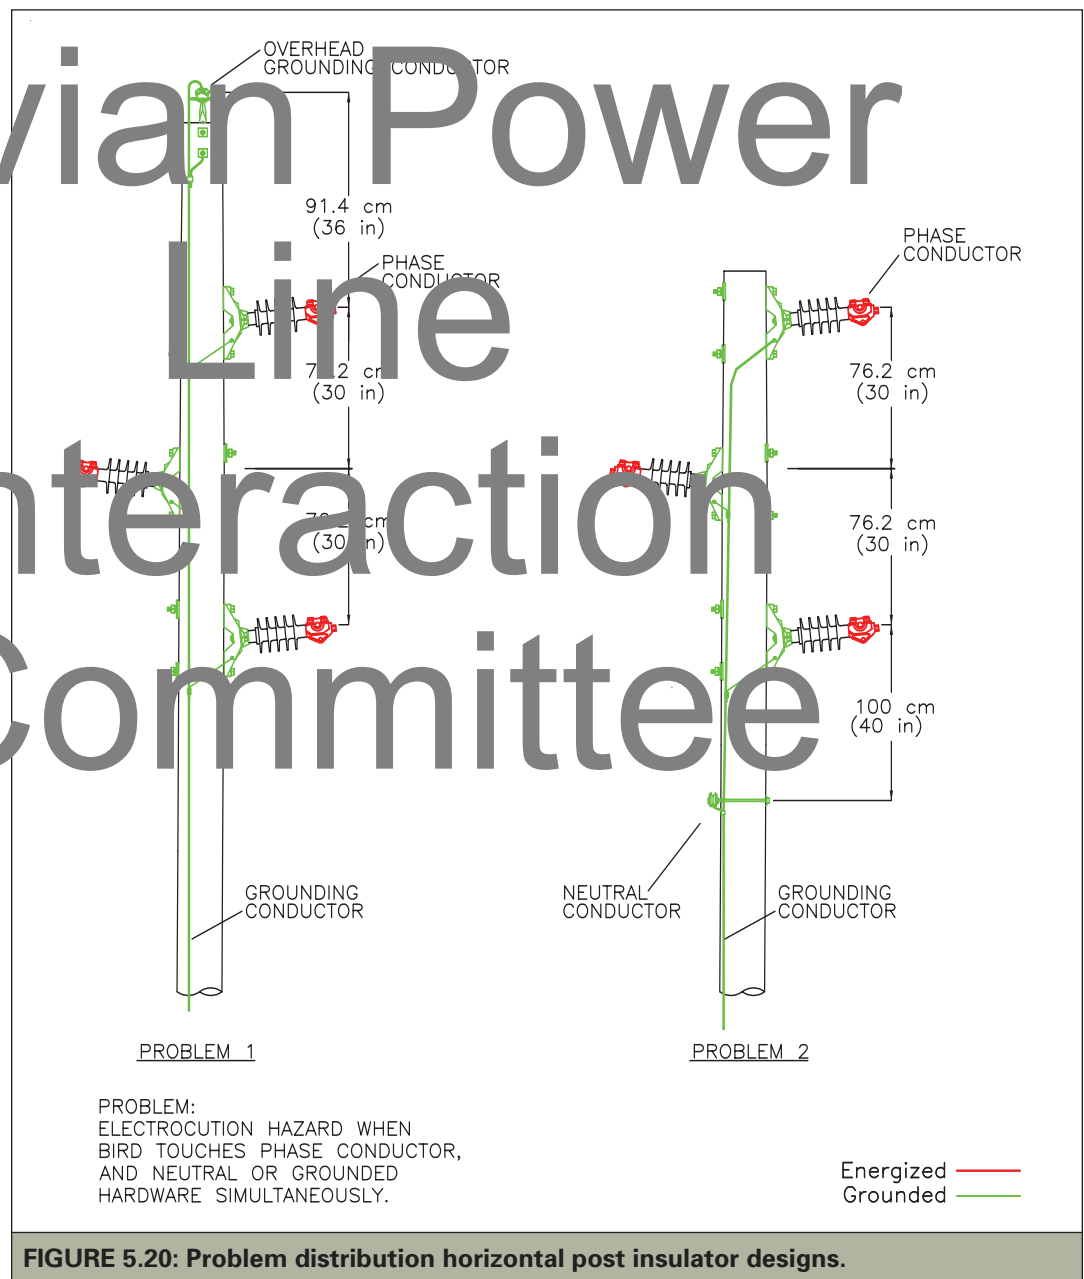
vian Power Line nteraction Committee

OVERHEAD GROUNDING COND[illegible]TOR

91.4 cm (36 in)

PHASE COND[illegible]TOR

7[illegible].2 c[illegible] (30 in)

7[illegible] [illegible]cm (30 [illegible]n)

GROUNDING CONDUCTOR

PROBLEM 1

PHASE CONDUCTOR

76.2 cm (30 in)

76.2 cm (30 in)

100 cm (40 in)

NEUTRAL CONDUCTOR

GROUNDING CONDUCTOR

PROBLEM 2

PROBLEM:
ELECTROCUTION HAZARD WHEN BIRD TOUCHES PHASE CONDUCTOR, AND NEUTRAL OR GROUNDED HARDWARE SIMULTANEOUSLY.

Energized
Grounded

FIGURE 5.20: Problem distribution horizontal post insulator designs.